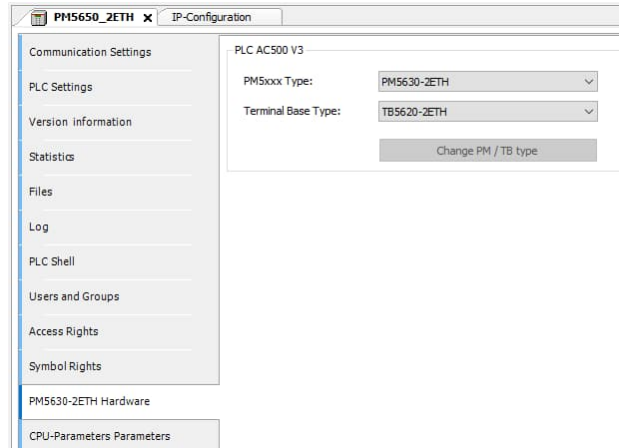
PM5650_2ETH X IP-Configuration

Communication Settings

PLC Settings

Version information

Statistics

Files

Log

PLC Shell

Users and Groups

Access Rights

Symbol Rights

PM5630-2ETH Hardware

CPU-Parameters Parameters

PLC AC500 V3

PM5xxx Type: PM5630-2ETH

Terminal Base Type: TB5620-2ETH

Change PM / TB type